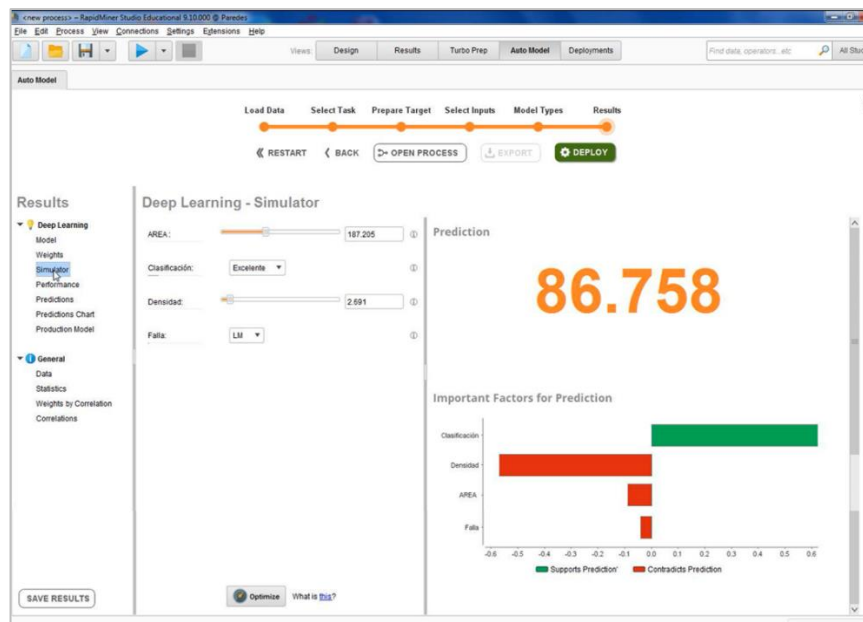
<new process> – RapidMiner Studio Educational 9.10.000 @ Paredes

File Edit Process View Connections Settings Extensions Help

Views: Design Results Turbo Prep Auto Model Deployments

Find data, operators...etc

All Stu

Auto Model

Load Data Select Task Prepare Target Select Inputs Model Types Results

« RESTART ‹ BACK OPEN PROCESS EXPORT DEPLOY

Results

Deep Learning
Model
Weights
Simulator
Performance
Predictions
Predictions Chart
Production Model

General
Data
Statistics
Weights by Correlation
Correlations

SAVE RESULTS

Deep Learning - Simulator

AREA: 187.205

Clasificación: Excelente

Densidad: 2.591

Falla: LM

Optimize What is this?

Prediction

86.758

Important Factors for Prediction

Clasificación
Densidad
AREA
Falla

-0.6 -0.5 -0.4 -0.3 -0.2 -0.1 0.0 0.1 0.2 0.3 0.4 0.5 0.6

Supports Prediction Contradicts Prediction